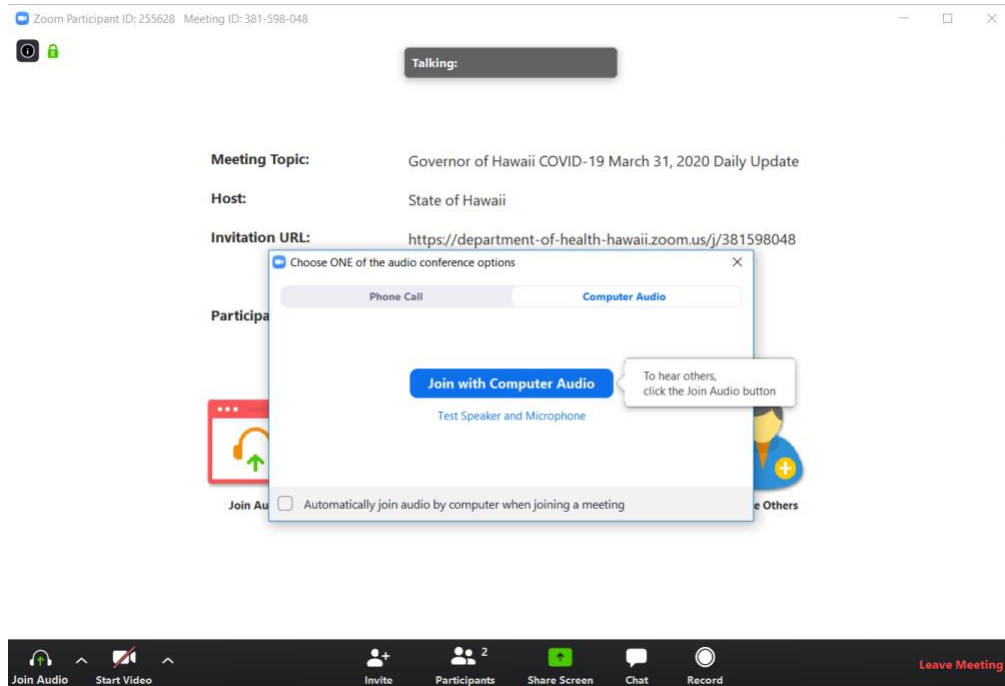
Zoom Participant ID: 255628 Meeting ID: 381-598-048

Talking:

Meeting Topic: Governor of Hawaii COVID-19 March 31, 2020 Daily Update

Host: State of Hawaii

Invitation URL: https://department-of-health-hawaii.zoom.us/j/381598048

Participa

Choose ONE of the audio conference options

Phone Call

Computer Audio

Join with Computer Audio

To hear others, click the Join Audio button

Test Speaker and Microphone

Join Au

e Others

Automatically join audio by computer when joining a meeting

Join Audio

Start Video

Invite

Participants 2

Share Screen

Chat

Record

Leave Meeting